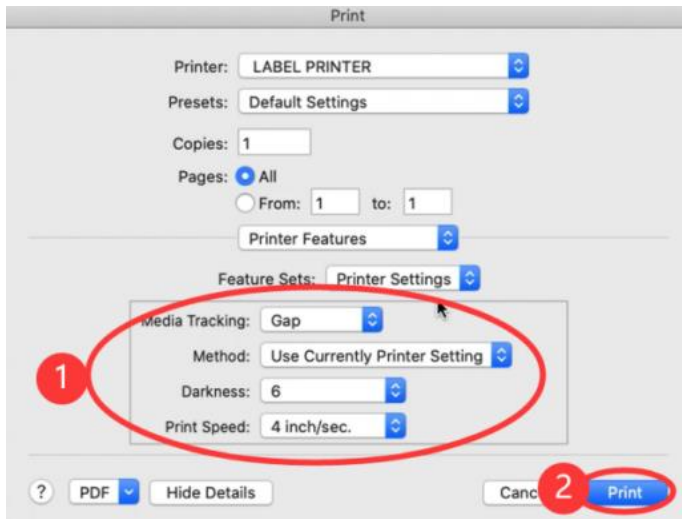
Print

Printer: LABEL PRINTER

Presets: Default Settings

Copies: 1

Pages: All

From: 1 to: 1

Printer Features

Feature Sets: Printer Settings

Media Tracking: Gap

Method: Use Currently Printer Setting

Darkness: 6

Print Speed: 4 inch/sec.

1

?

PDF

Hide Details

Canc

2

Print